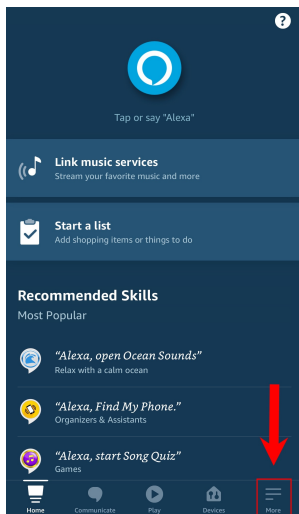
?

Tap or say "Alexa"

Link music services
Stream your favorite music and more

Start a list
Add shopping items or things to do

Recommended Skills
Most Popular

"Alexa, open Ocean Sounds"
Relax with a calm ocean

"Alexa, Find My Phone."
Organizers & Assistants

"Alexa, start Song Quiz"
Games

Home
Communicate
Play
Devices
More